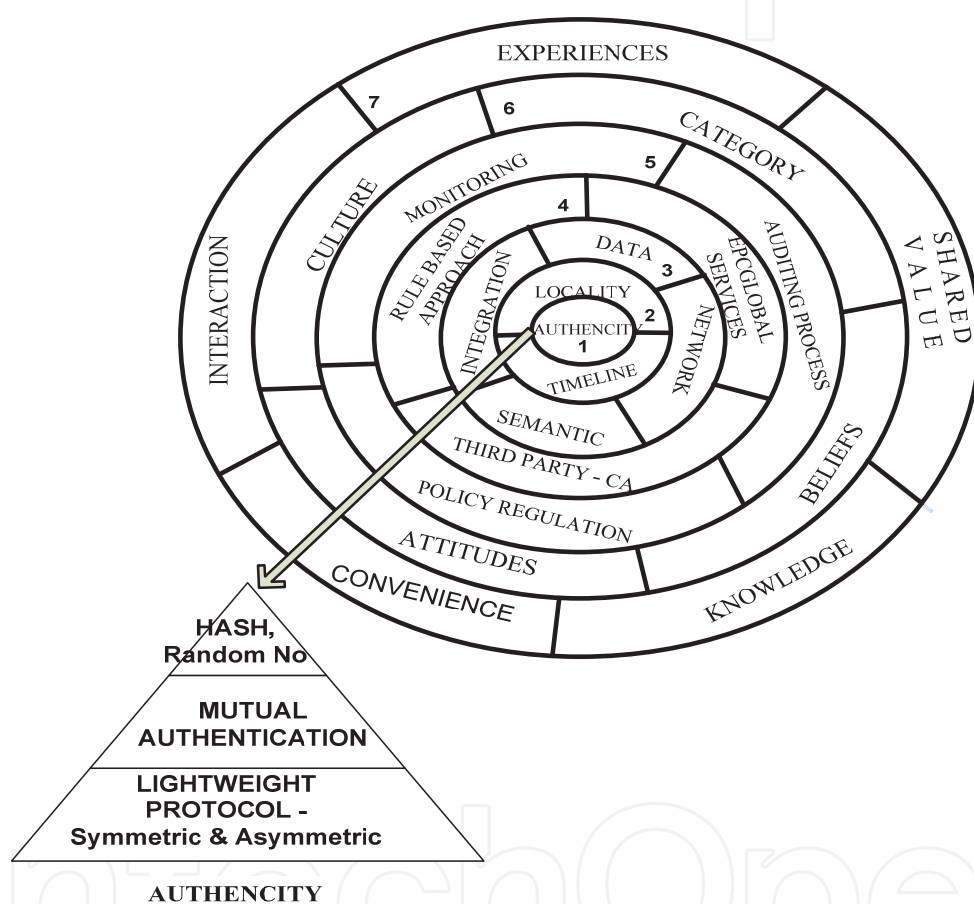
EXPERIENCES

7

6

CATEGORY

5

SHARED VALUE

INTERACTION

CULTURE

MONITORING

4

AUDITING PROCESS

RULE BASED APPROACH

DATA

3

EPCGLOBAL SERVICES

INTEGRATION

LOCALITY

2

AUTHENCITY

1

NETWORK

TIMELINE

SEMANTIC

THIRD PARTY - CA

POLICY REGULATION

BELIEFS

ATTITUDES

CONVENIENCE

KNOWLEDGE

HASH, Random No

MUTUAL AUTHENTICATION

LIGHTWEIGHT PROTOCOL - Symmetric & Asymmetric

AUTHENCITY